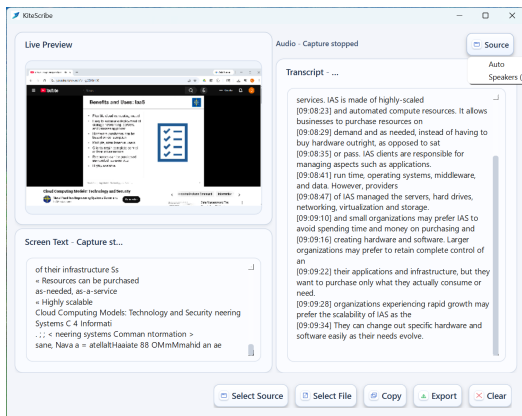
KiteScribe

Live Preview

Benefits and Uses: IaaS

Cloud Computing Models: Technology and Security

Audio - Capture stopped

Source

Auto
Speakers (

Transcript - ...

services. IAS is made of highly-scaled
[09:08:23] and automated compute resources. It allows businesses to purchase resources on
[09:08:29] demand and as needed, instead of having to buy hardware outright, as opposed to sat
[09:08:35] or pass. IAS clients are responsible for managing aspects such as applications.
[09:08:41] run time, operating systems, middleware, and data. However, providers
[09:08:47] of IAS managed the servers, hard drives, networking, virtualization and storage.
[09:09:10] and small organizations may prefer IAS to avoid spending time and money on purchasing and
[09:09:16] creating hardware and software. Larger organizations may prefer to retain complete control of an
[09:09:22] their applications and infrastructure, but they want to purchase only what they actually consume or need.
[09:09:28] organizations experiencing rapid growth may prefer the scalability of IAS as the
[09:09:34] They can change out specific hardware and software easily as their needs evolve.

Screen Text - Capture st...

of their infrastructure Ss
« Resources can be purchased
as-needed, as-a-service
« Highly scalable
Cloud Computing Models: Technology and Security neering Systems C 4 Informati
. ; ; < neering systems Comman ntormation >
sane, Nava a = atellaltHaaiate 88 OMmMmahid an ae

Select Source
Select File
Copy
Export
Clear